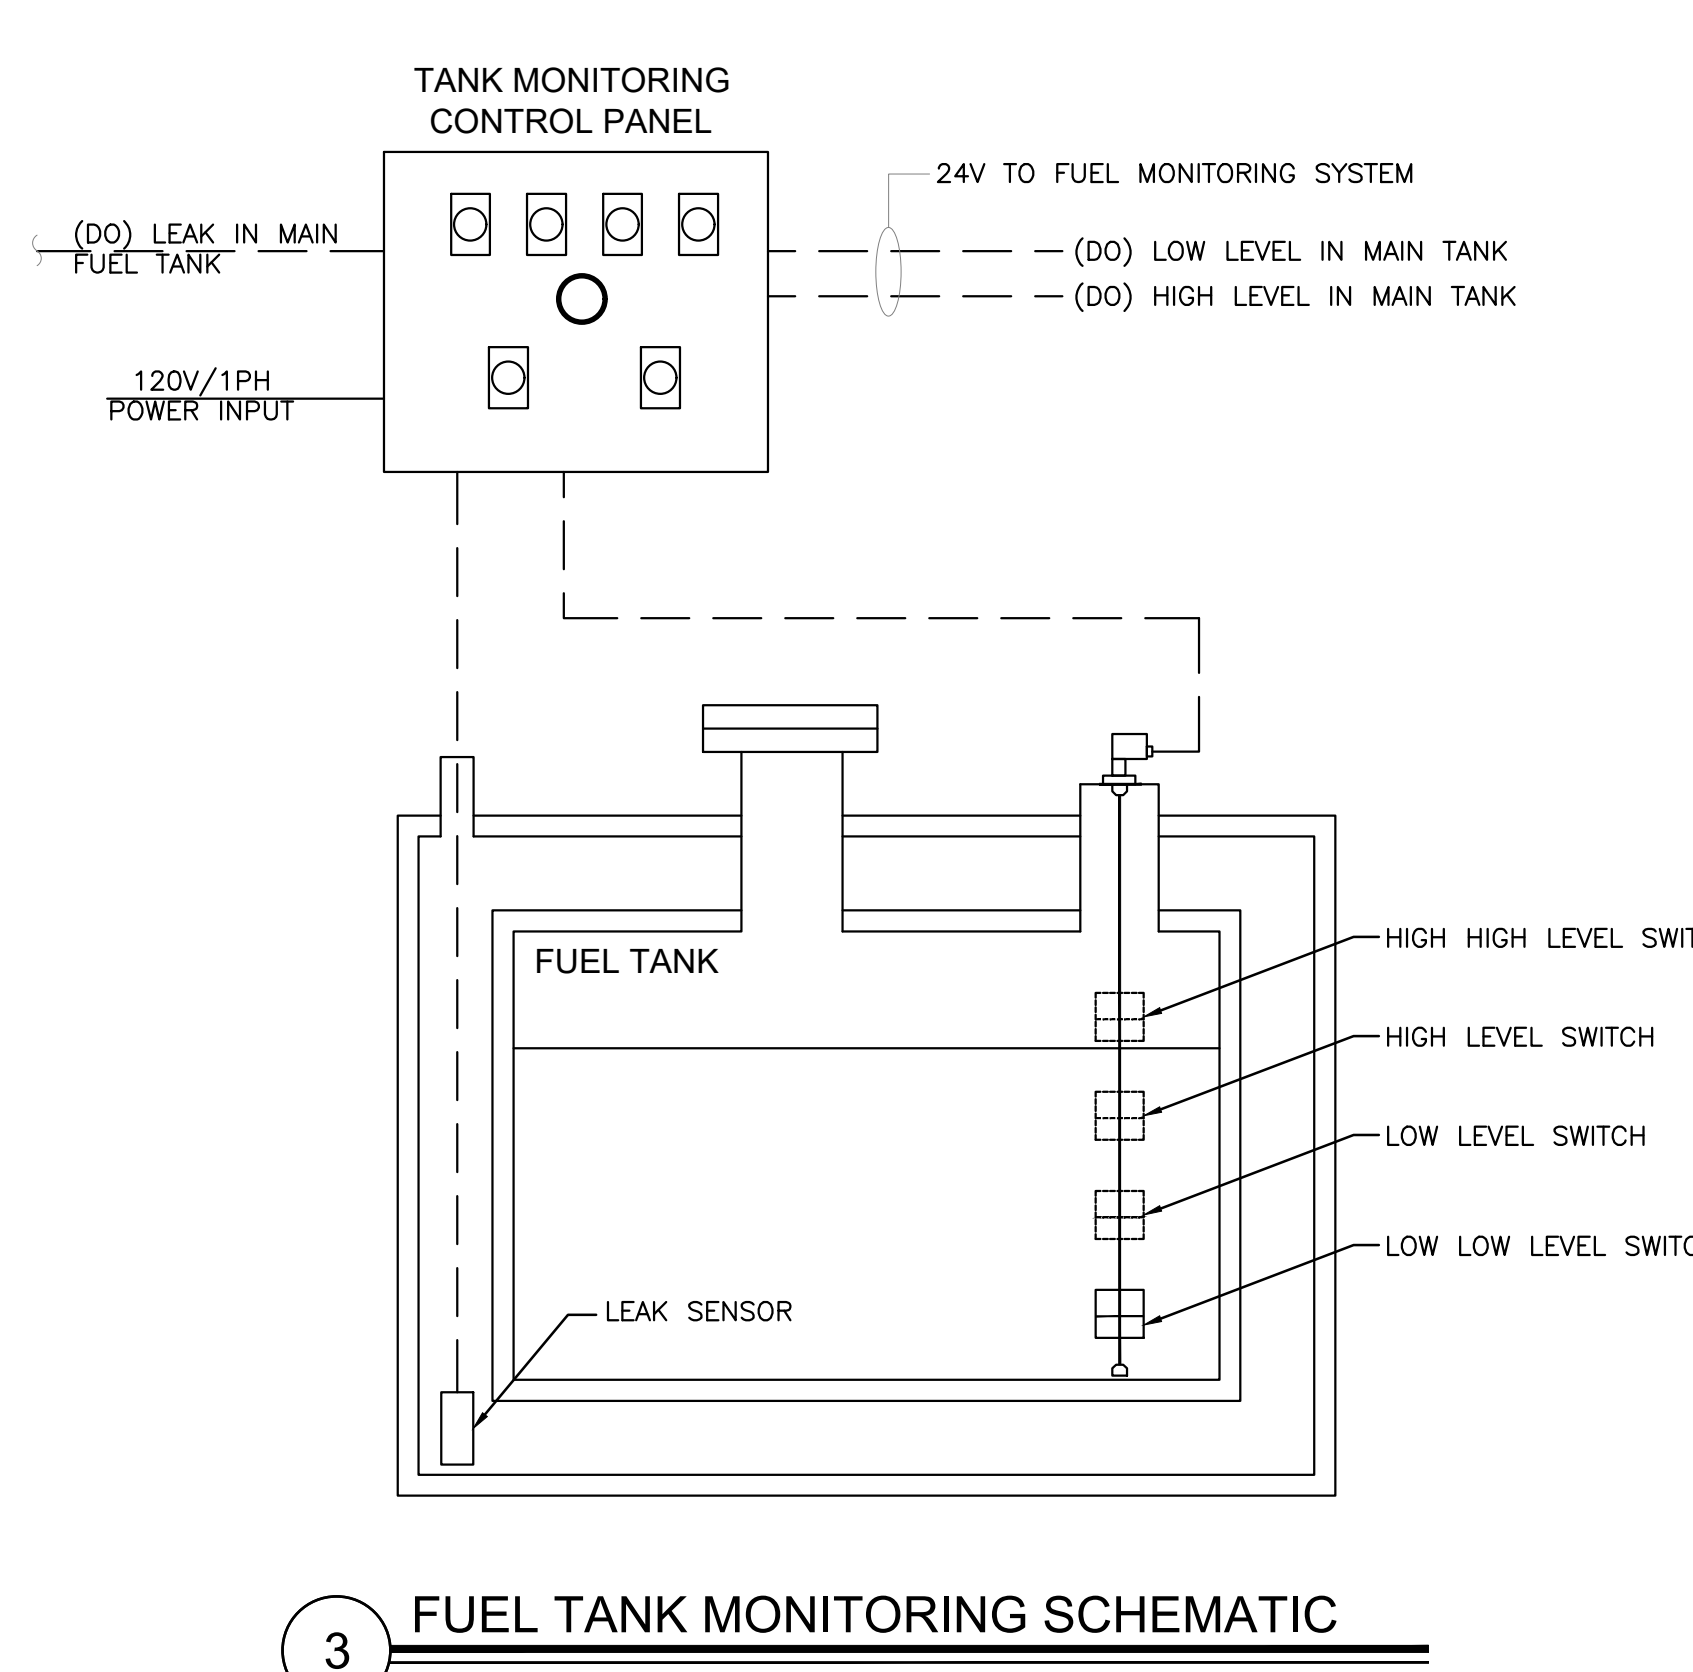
TANK MONITORING CONTROL PANEL

(DO) LEAK IN MAIN FUEL TANK

120V/1PH POWER INPUT

24V TO FUEL MONITORING SYSTEM

(DO) LOW LEVEL IN MAIN TANK

(DO) HIGH LEVEL IN MAIN TANK

FUEL TANK

HIGH HIGH LEVEL SWIT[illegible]

HIGH LEVEL SWITCH

LOW LEVEL SWITCH

LOW LOW LEVEL SWITC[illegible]

LEAK SENSOR

3

FUEL TANK MONITORING SCHEMATIC